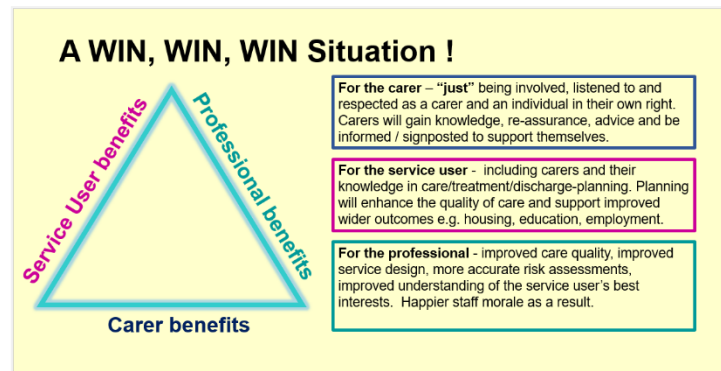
A WIN, WIN, WIN Situation !

Service User benefits

Professional benefits

Carer benefits

For the carer – "just" being involved, listened to and respected as a carer and an individual in their own right. Carers will gain knowledge, re-assurance, advice and be informed / signposted to support themselves.

For the service user - including carers and their knowledge in care/treatment/discharge-planning. Planning will enhance the quality of care and support improved wider outcomes e.g. housing, education, employment.

For the professional - improved care quality, improved service design, more accurate risk assessments, improved understanding of the service user's best interests. Happier staff morale as a result.